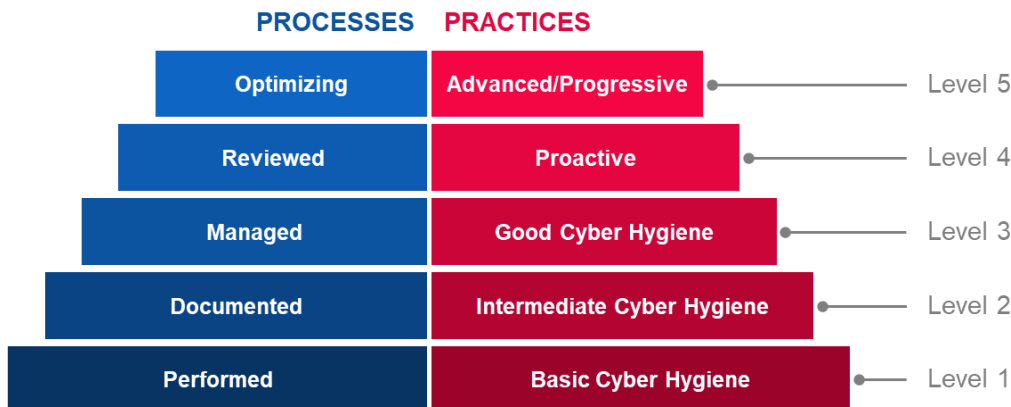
| PROCESSES | PRACTICES | |
|---|---|---|
| Optimizing | Advanced/Progressive | Level 5 |
| Reviewed | Proactive | Level 4 |
| Managed | Good Cyber Hygiene | Level 3 |
| Documented | Intermediate Cyber Hygiene | Level 2 |
| Performed | Basic Cyber Hygiene | Level 1 |